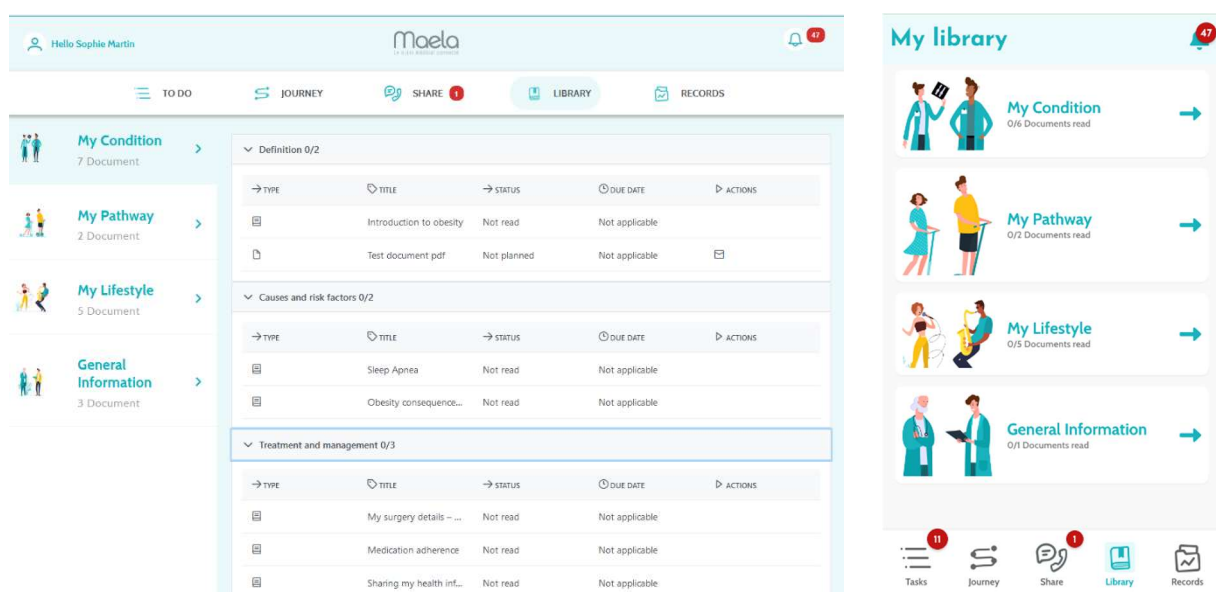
Hello Sophie Martin

Maela

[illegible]

47

TO DO
JOURNEY
SHARE 1
LIBRARY
RECORDS

My Condition
7 Document

My Pathway
2 Document

My Lifestyle
5 Document

General Information
3 Document

Definition 0/2

| TYPE | TITLE | STATUS | DUE DATE | ACTIONS |
|---|---|---|---|---|
| | Introduction to obesity | Not read | Not applicable | |
| | Test document pdf | Not planned | Not applicable | |

Causes and risk factors 0/2

| TYPE | TITLE | STATUS | DUE DATE | ACTIONS |
|---|---|---|---|---|
| | Sleep Apnea | Not read | Not applicable | |
| | Obesity consequence... | Not read | Not applicable | |

Treatment and management 0/3

| TYPE | TITLE | STATUS | DUE DATE | ACTIONS |
|---|---|---|---|---|
| | My surgery details – ... | Not read | Not applicable | |
| | Medication adherence | Not read | Not applicable | |
| | Sharing my health inf... | Not read | Not applicable | |

My library

47

My Condition
0/6 Documents read

My Pathway
0/2 Documents read

My Lifestyle
0/5 Documents read

General Information
0/1 Documents read

11
Tasks
Journey
1
Share
Library
Records